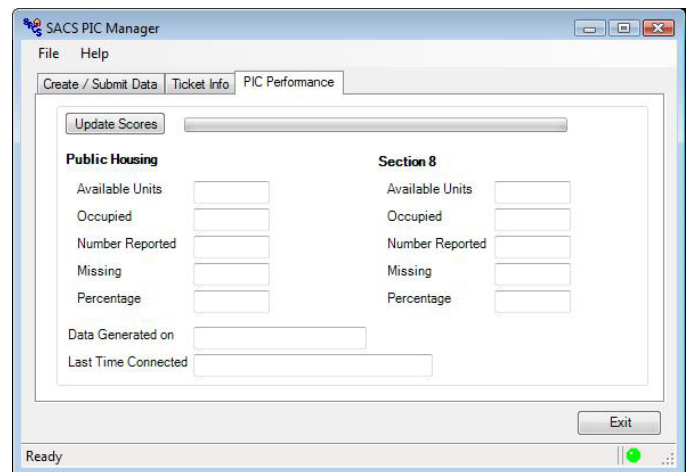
SACS PIC Manager

File Help

Create / Submit Data | Ticket Info | PIC Performance

Update Scores

Public Housing

Available Units

Occupied

Number Reported

Missing

Percentage

Section 8

Available Units

Occupied

Number Reported

Missing

Percentage

Data Generated on

Last Time Connected

Exit

Ready